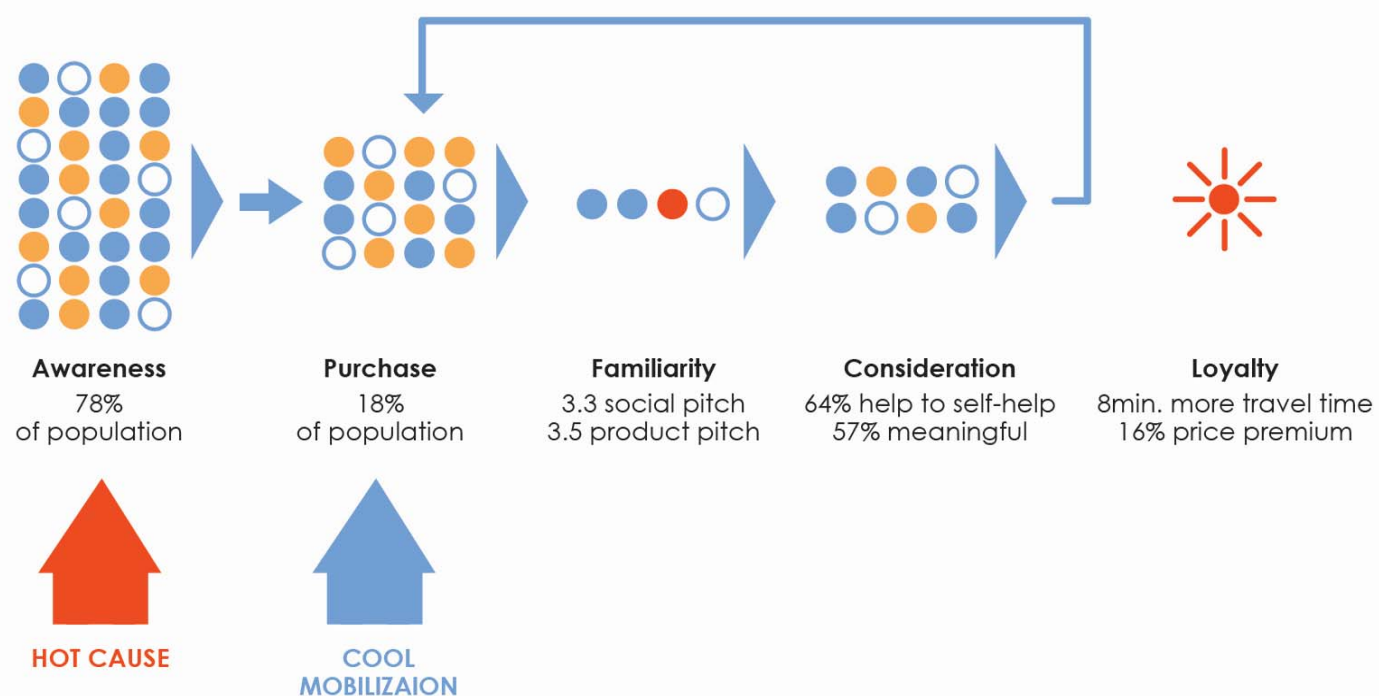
**Awareness**
78%
of population

**Purchase**
18%
of population

**Familiarity**
3.3 social pitch
3.5 product pitch

**Consideration**
64% help to self-help
57% meaningful

**Loyalty**
8min. more travel time
16% price premium

HOT CAUSE

COOL MOBILIZAION